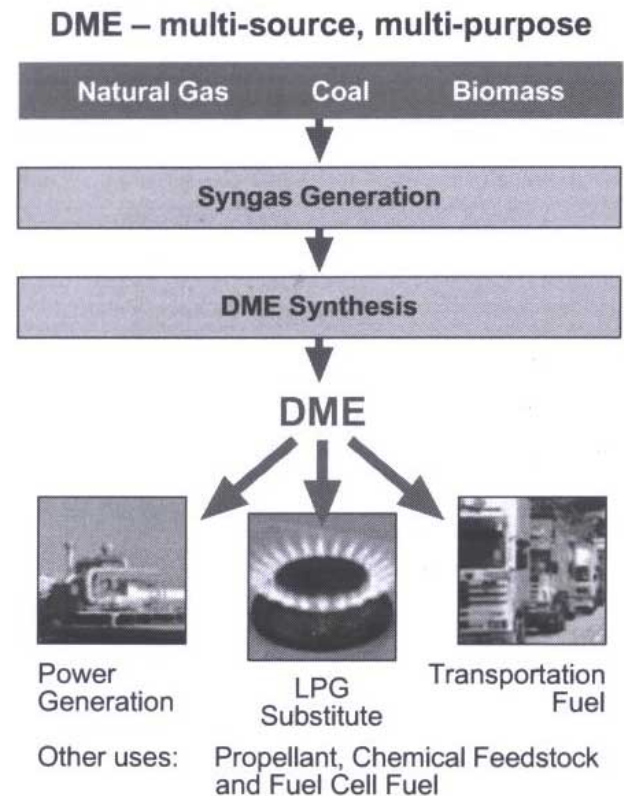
DME – multi-source, multi-purpose

Natural Gas Coal Biomass

Syngas Generation

DME Synthesis

DME

Power Generation

LPG Substitute

Transportation Fuel

Other uses: Propellant, Chemical Feedstock and Fuel Cell Fuel